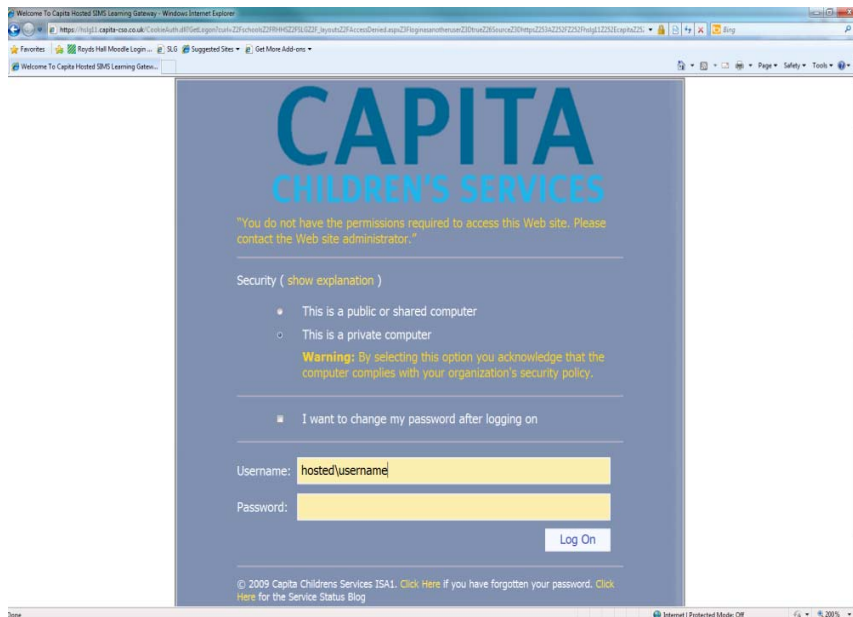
Welcome To Capita Hosted SIMS Learning Gateway - Windows Internet Explorer

https://hslg11.capita-cso.co.uk/CookieAuth.dll?GetLogon?curl=Z2FchoolsZ2FRHHSZ2F5LGZ2F_layoutsZ2FAccessDenied.aspxZ3FloginasanotheruserZ3DtrueZ26SourceZ3DhttpsZ253AZ252FZ252Fhslg11Z252Ecapita Z25

Bing

Favorites | Royds Hall Moodle Login ... | SLG | Suggested Sites ▾ | Get More Add-ons ▾

Welcome To Capita Hosted SIMS Learning Gatew...

Page ▾ Safety ▾ Tools ▾

CAPITA
CHILDREN'S SERVICES

"You do not have the permissions required to access this Web site. Please contact the Web site administrator."

Security ( show explanation )

This is a public or shared computer

This is a private computer

Warning: By selecting this option you acknowledge that the computer complies with your organization's security policy.

I want to change my password after logging on

Username: hosted\username

Password:

Log On

© 2009 Capita Childrens Services ISA1. Click Here if you have forgotten your password. Click Here for the Service Status Blog

Done

Internet | Protected Mode: Off

200%